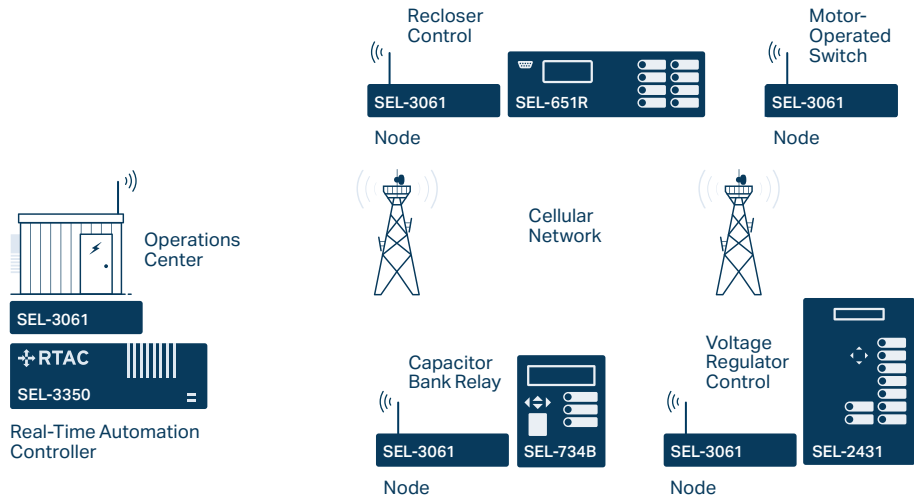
Recloser Control

SEL-3061

SEL-651R

Node

Motor-Operated Switch

SEL-3061

Node

Operations Center

Cellular Network

SEL-3061

RTAC

SEL-3350

Real-Time Automation Controller

Capacitor Bank Relay

SEL-3061

SEL-734B

Node

Voltage Regulator Control

SEL-3061

SEL-2431

Node